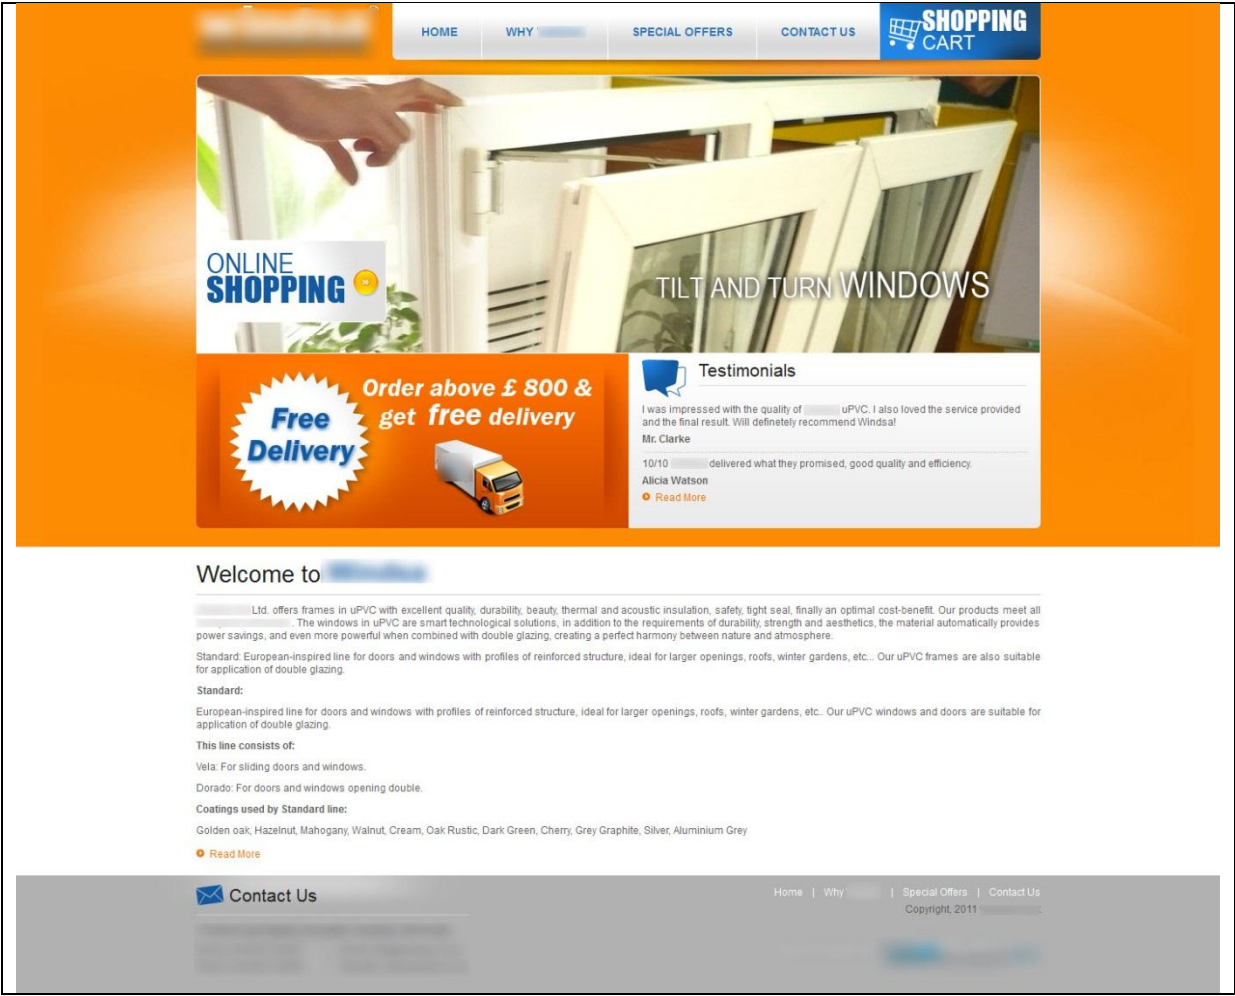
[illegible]

HOME WHY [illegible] SPECIAL OFFERS CONTACT US SHOPPING CART

ONLINE SHOPPING

TILT AND TURN WINDOWS

Free Delivery

Order above £ 800 & get free delivery

Testimonials

I was impressed with the quality of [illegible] uPVC. I also loved the service provided and the final result. Will definetely recommend Windsa!

Mr. Clarke

10/10 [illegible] delivered what they promised, good quality and efficiency.

Alicia Watson

Read More

Welcome to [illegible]

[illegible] Ltd. offers frames in uPVC with excellent quality, durability, beauty, thermal and acoustic insulation, safety, tight seal, finally an optimal cost-benefit. Our products meet all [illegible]. The windows in uPVC are smart technological solutions, in addition to the requirements of durability, strength and aesthetics, the material automatically provides power savings, and even more powerful when combined with double glazing, creating a perfect harmony between nature and atmosphere.

Standard: European-inspired line for doors and windows with profiles of reinforced structure, ideal for larger openings, roofs, winter gardens, etc... Our uPVC frames are also suitable for application of double glazing.

Standard:

European-inspired line for doors and windows with profiles of reinforced structure, ideal for larger openings, roofs, winter gardens, etc.. Our uPVC windows and doors are suitable for application of double glazing.

This line consists of:

Vela: For sliding doors and windows.

Dorado: For doors and windows opening double.

Coatings used by Standard line:

Golden oak, Hazelnut, Mahogany, Walnut, Cream, Oak Rustic, Dark Green, Cherry, Grey Graphite, Silver, Aluminium Grey

Read More

Contact Us

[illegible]

Home | Why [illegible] | Special Offers | Contact Us

Copyright, 2011 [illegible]